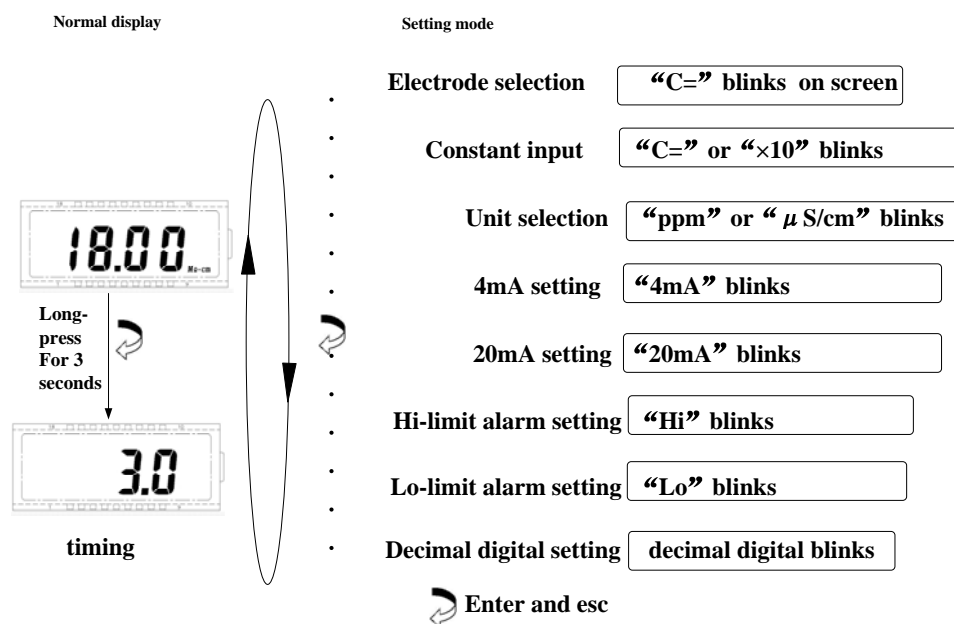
Normal display

Setting mode

Electrode selection “C=” blinks on screen

Constant input “C=” or “×10” blinks

Unit selection “ppm” or “μS/cm” blinks

18.00 Ms-cm

4mA setting “4mA” blinks

Long-press For 3 seconds

20mA setting “20mA” blinks

Hi-limit alarm setting “Hi” blinks

3.0

Lo-limit alarm setting “Lo” blinks

timing

Decimal digital setting decimal digital blinks

Enter and esc